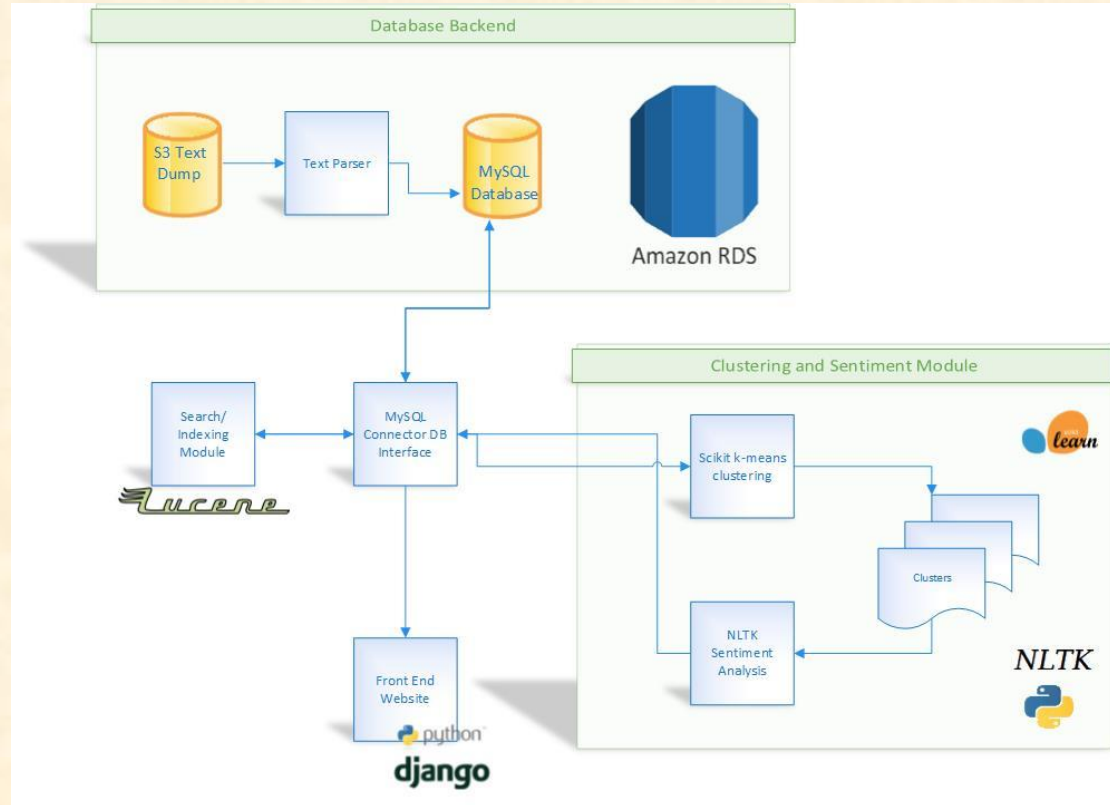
Database Backend

S3 Text Dump

Text Parser

MySQL Database

Amazon RDS

Clustering and Sentiment Module

Search/ Indexing Module

MySQL Connector DB Interface

Lucene

Scikit k-means clustering

learn

Clusters

NLTK Sentiment Analysis

NLTK

Front End Website

python

django